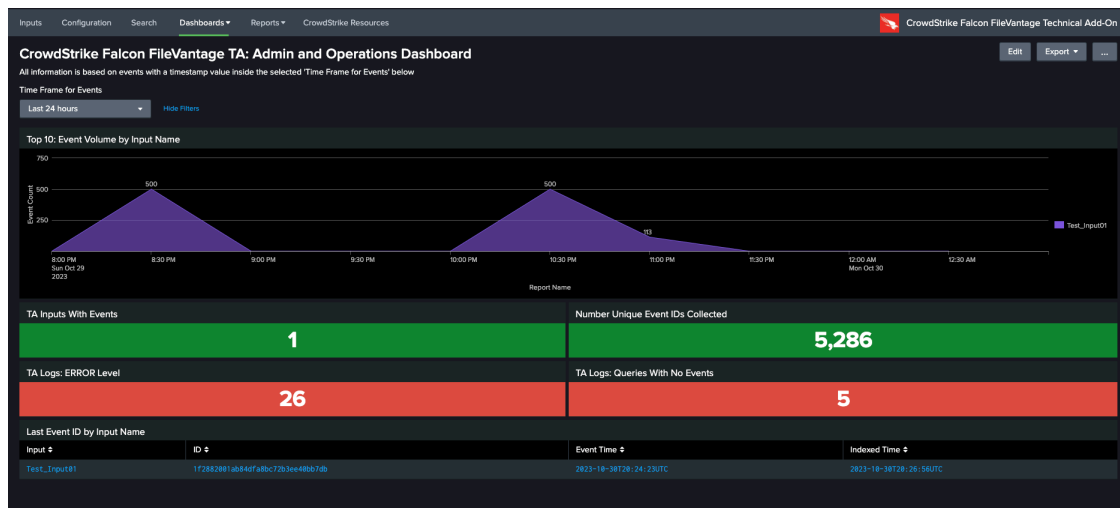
Inputs Configuration Search Dashboards ▾ Reports ▾ CrowdStrike Resources

CrowdStrike Falcon FileVantage Technical Add-On

CrowdStrike Falcon FileVantage TA: Admin and Operations Dashboard

Edit Export ▾ ...

All information is based on events with a timestamp value inside the selected 'Time Frame for Events' below

Time Frame for Events

Last 24 hours ▾ Hide Filters

Top 10: Event Volume by Input Name

750
500
250
Event Count

500 500 113

8:00 PM Sun Oct 29 2023 | 8:30 PM | 9:00 PM | 9:30 PM | 10:00 PM | 10:30 PM | 11:00 PM | 11:30 PM | 12:00 AM Mon Oct 30 | 12:30 AM

Report Name

Test_Input01

TA Inputs With Events

1

Number Unique Event IDs Collected

5,286

TA Logs: ERROR Level

26

TA Logs: Queries With No Events

5

Last Event ID by Input Name

| Input ⇕ | ID ⇕ | Event Time ⇕ | Indexed Time ⇕ |
|---|---|---|---|
| Test_Input01 | 1f2882001ab84dfa8bc72b3ee40bb7db | 2023-10-30T20:24:23UTC | 2023-10-30T20:26:56UTC |